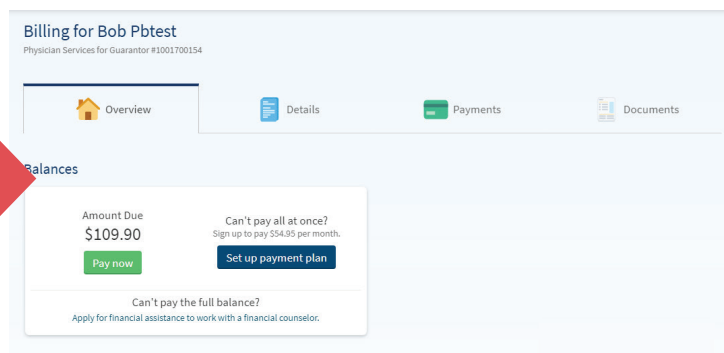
Billing for Bob Pbtest
Physician Services for Guarantor #1001700154

Overview
Details
Payments
Documents

Balances

Amount Due
$109.90
Pay now

Can't pay all at once?
Sign up to pay $54.95 per month.
Set up payment plan

Can't pay the full balance?
Apply for financial assistance to work with a financial counselor.